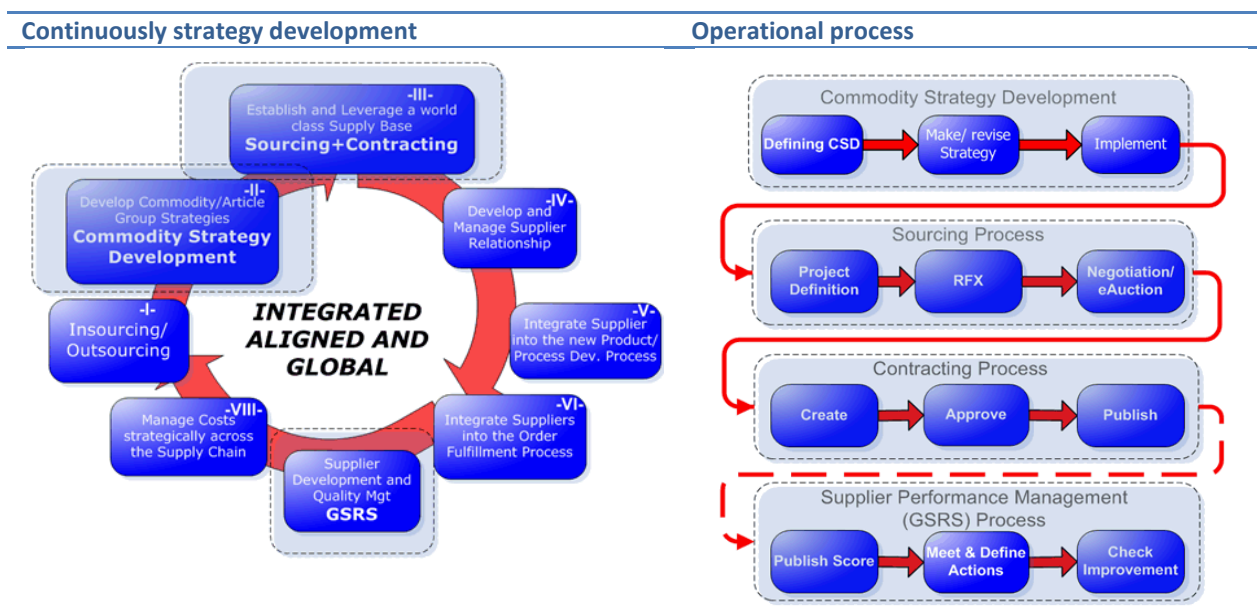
Continuously strategy development

-III-
Establish and Leverage a world class Supply Base
Sourcing+Contracting

-II-
Develop Commodity/Article Group Strategies
Commodity Strategy Development

-IV-
Develop and Manage Supplier Relationship

-I-
Insourcing/ Outsourcing

INTEGRATED ALIGNED AND GLOBAL

-V-
Integrate Supplier into the new Product/ Process Dev. Process

-VIII-
Manage Costs strategically across the Supply Chain

-VI-
Integrate Suppliers into the Order Fulfillment Process

Supplier Development and Quality Mgt
GSRS

Operational process

Commodity Strategy Development
Defining CSD
Make/ revise Strategy
Implement

Sourcing Process
Project Definition
RFX
Negotiation/ eAuction

Contracting Process
Create
Approve
Publish

Supplier Performance Management (GSRS) Process
Publish Score
Meet & Define Actions
Check Improvement